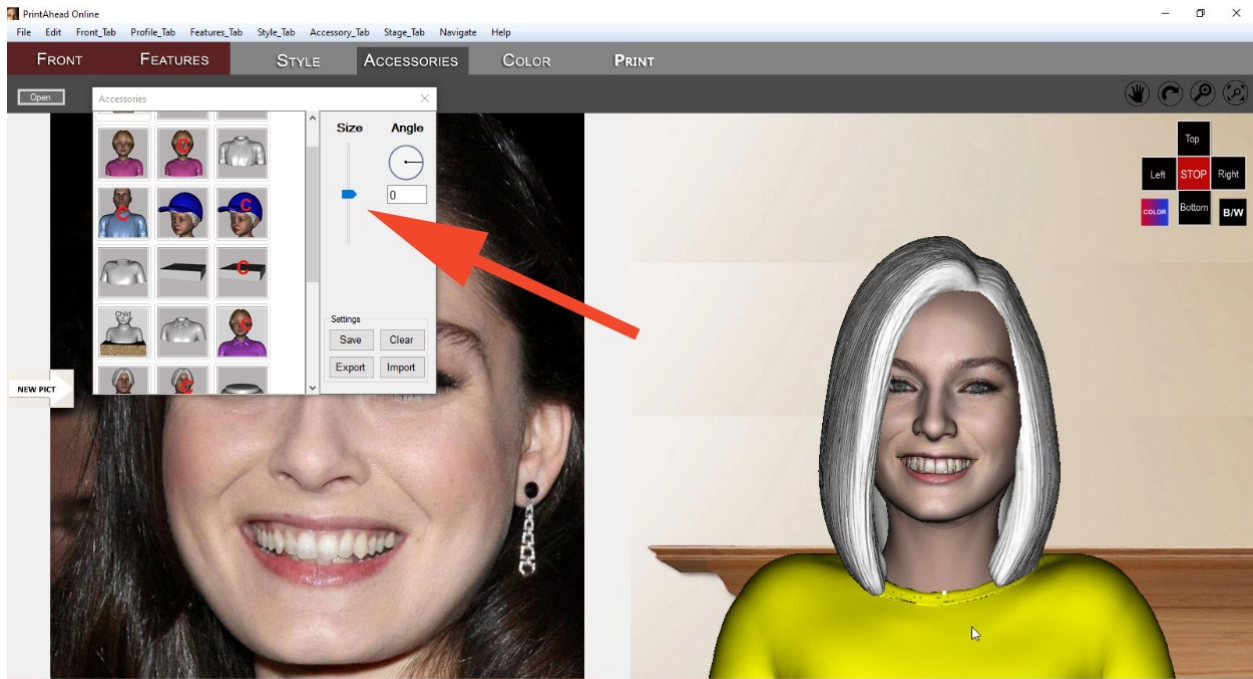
PrintAhead Online

File Edit Front_Tab Profile_Tab Features_Tab Style_Tab Accessory_Tab Stage_Tab Navigate Help

FRONT FEATURES STYLE ACCESSORIES COLOR PRINT

Open

Accessories

Size Angle

0

Settings

Save Clear

Export Import

Child

NEW PICT

Top

Left STOP Right

COLOR Bottom B/W